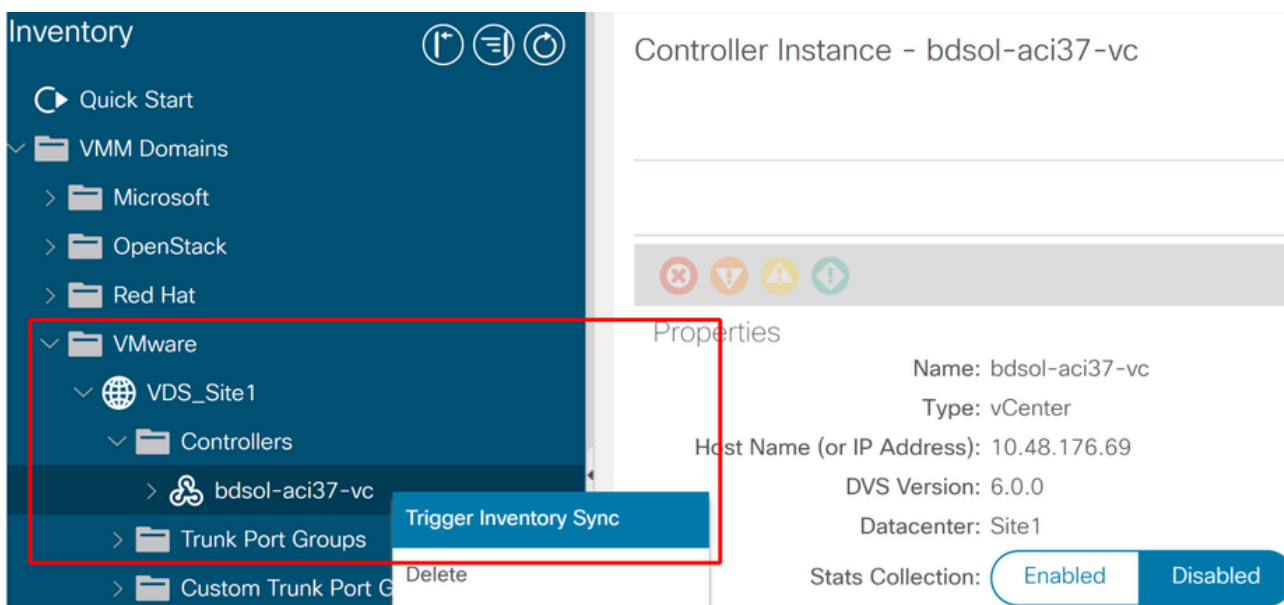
Inventory

Quick Start

VMM Domains

Microsoft

OpenStack

Red Hat

VMware

VDS_Site1

Controllers

bdsol-aci37-vc

Trunk Port Groups

Custom Trunk Port G

Trigger Inventory Sync

Delete

Controller Instance - bdsol-aci37-vc

Properties

Name: bdsol-aci37-vc

Type: vCenter

Host Name (or IP Address): 10.48.176.69

DVS Version: 6.0.0

Datacenter: Site1

Stats Collection: Enabled Disabled